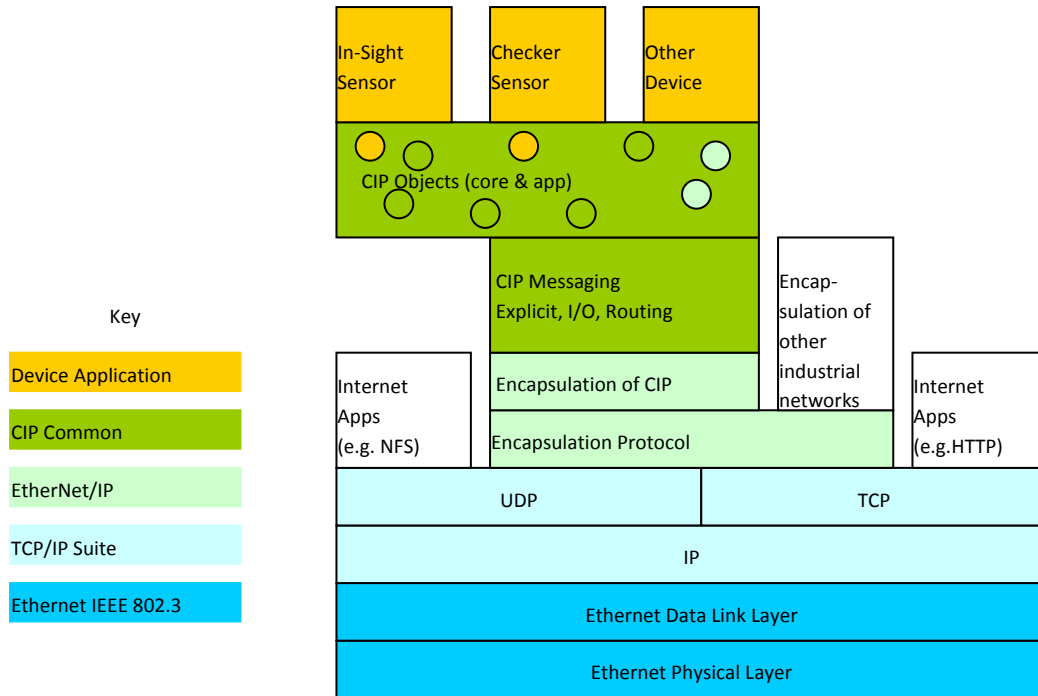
Key

Device Application

CIP Common

EtherNet/IP

TCP/IP Suite

Ethernet IEEE 802.3

In-Sight Sensor

Checker Sensor

Other Device

CIP Objects (core & app)

CIP Messaging
Explicit, I/O, Routing

Encapsulation of other industrial networks

Internet Apps (e.g. NFS)

Encapsulation of CIP

Encapsulation Protocol

Internet Apps (e.g.HTTP)

UDP

TCP

IP

Ethernet Data Link Layer

Ethernet Physical Layer